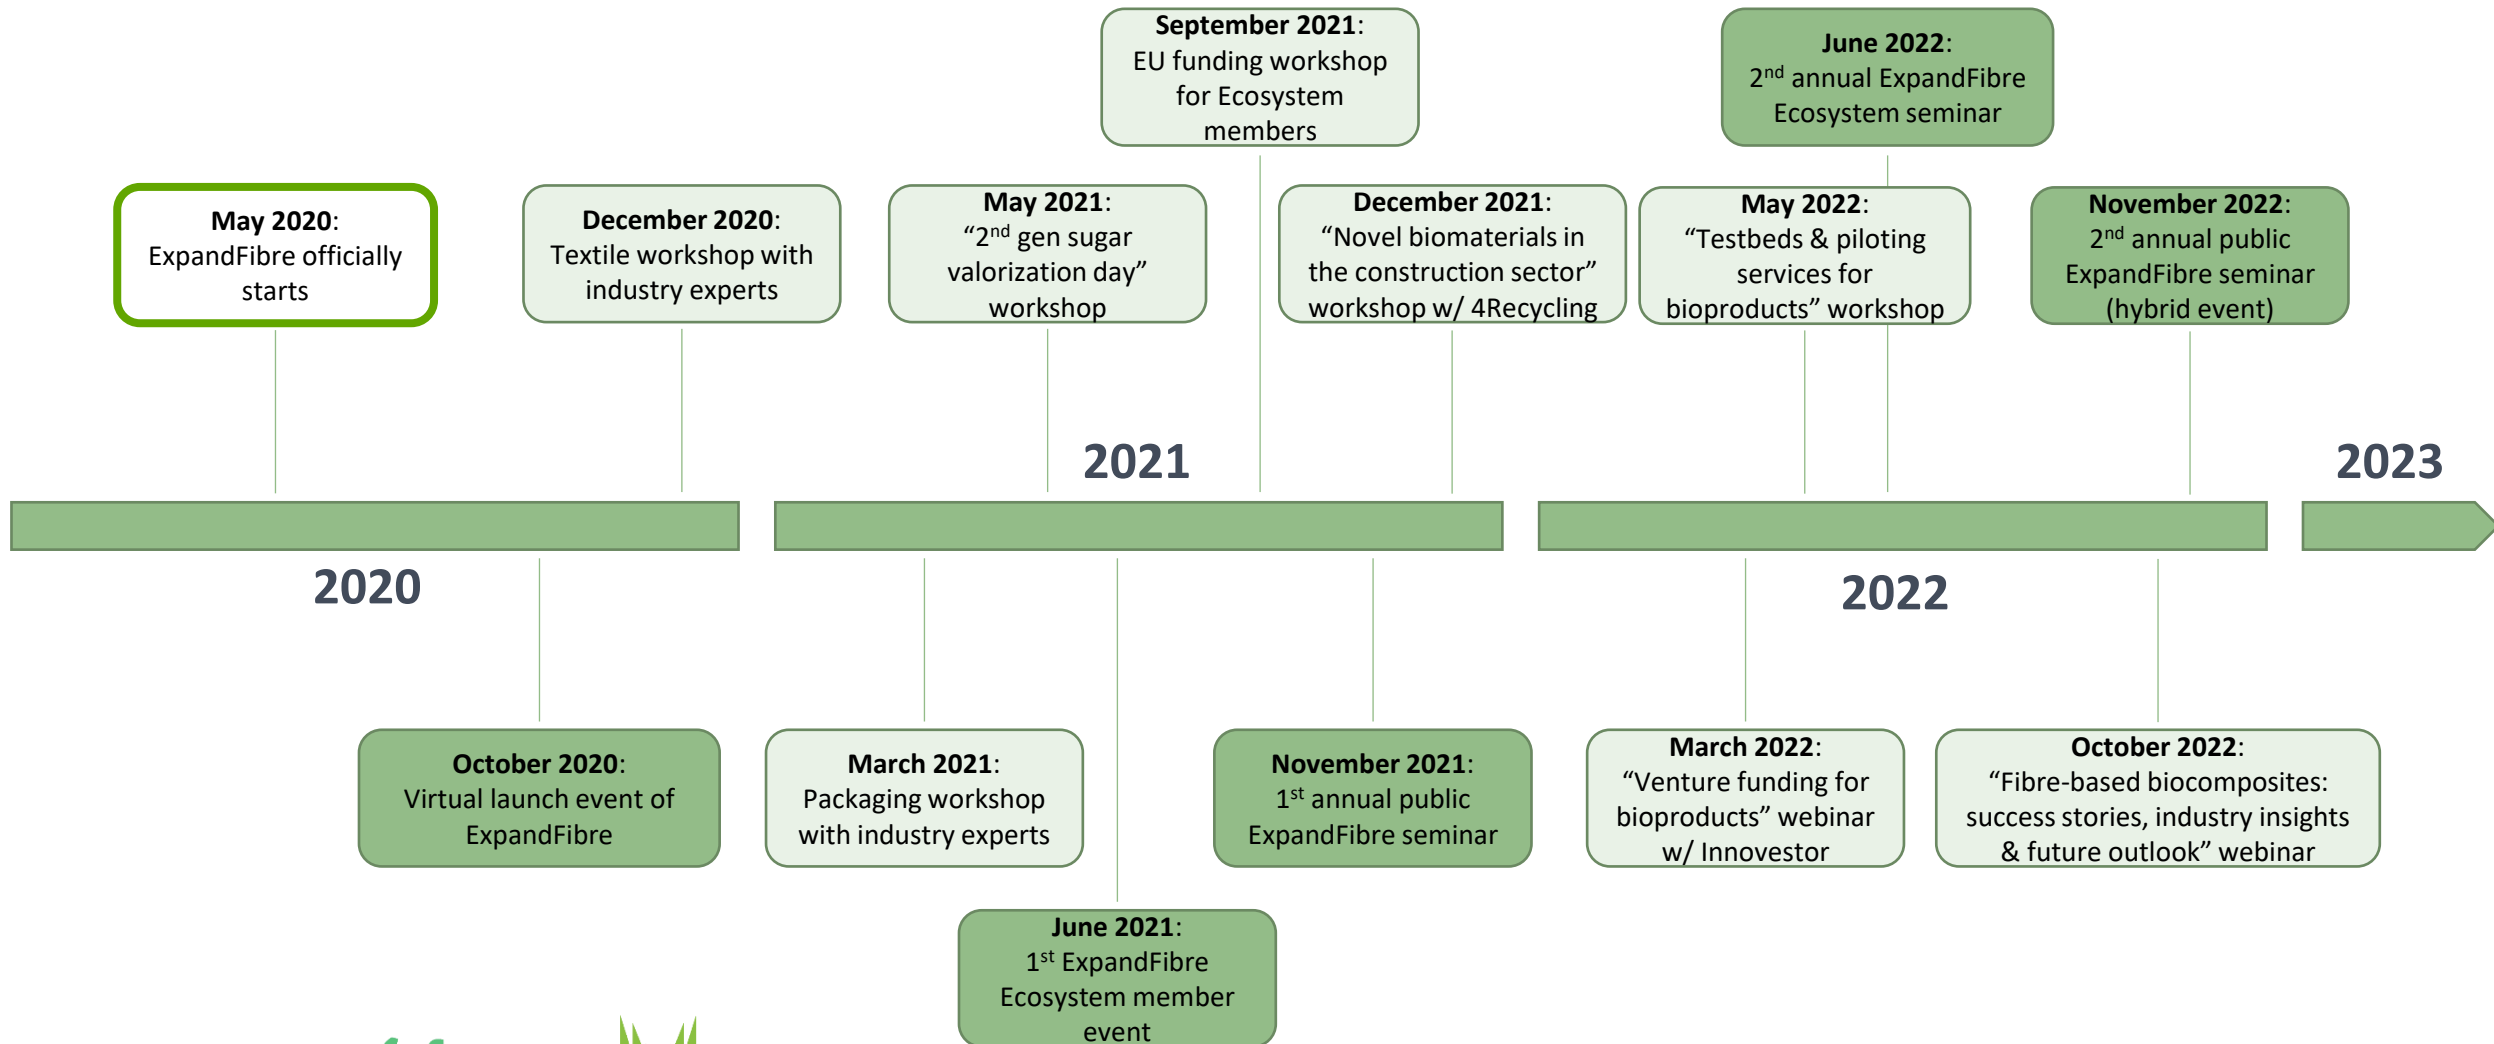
**September 2021**:
EU funding workshop for Ecosystem members

**June 2022**:
$2^{nd}$ annual ExpandFibre Ecosystem seminar

**May 2020**:
ExpandFibre officially starts

**December 2020**:
Textile workshop with industry experts

**May 2021**:
“$2^{nd}$ gen sugar valorization day” workshop

**December 2021**:
“Novel biomaterials in the construction sector” workshop w/ 4Recycling

**May 2022**:
“Testbeds & piloting services for bioproducts” workshop

**November 2022**:
$2^{nd}$ annual public ExpandFibre seminar (hybrid event)

2021

2023

2020

2022

**October 2020**:
Virtual launch event of ExpandFibre

**March 2021**:
Packaging workshop with industry experts

**November 2021**:
$1^{st}$ annual public ExpandFibre seminar

**March 2022**:
“Venture funding for bioproducts” webinar w/ Innovestor

**October 2022**:
“Fibre-based biocomposites: success stories, industry insights & future outlook” webinar

**June 2021**:
$1^{st}$ ExpandFibre Ecosystem member event